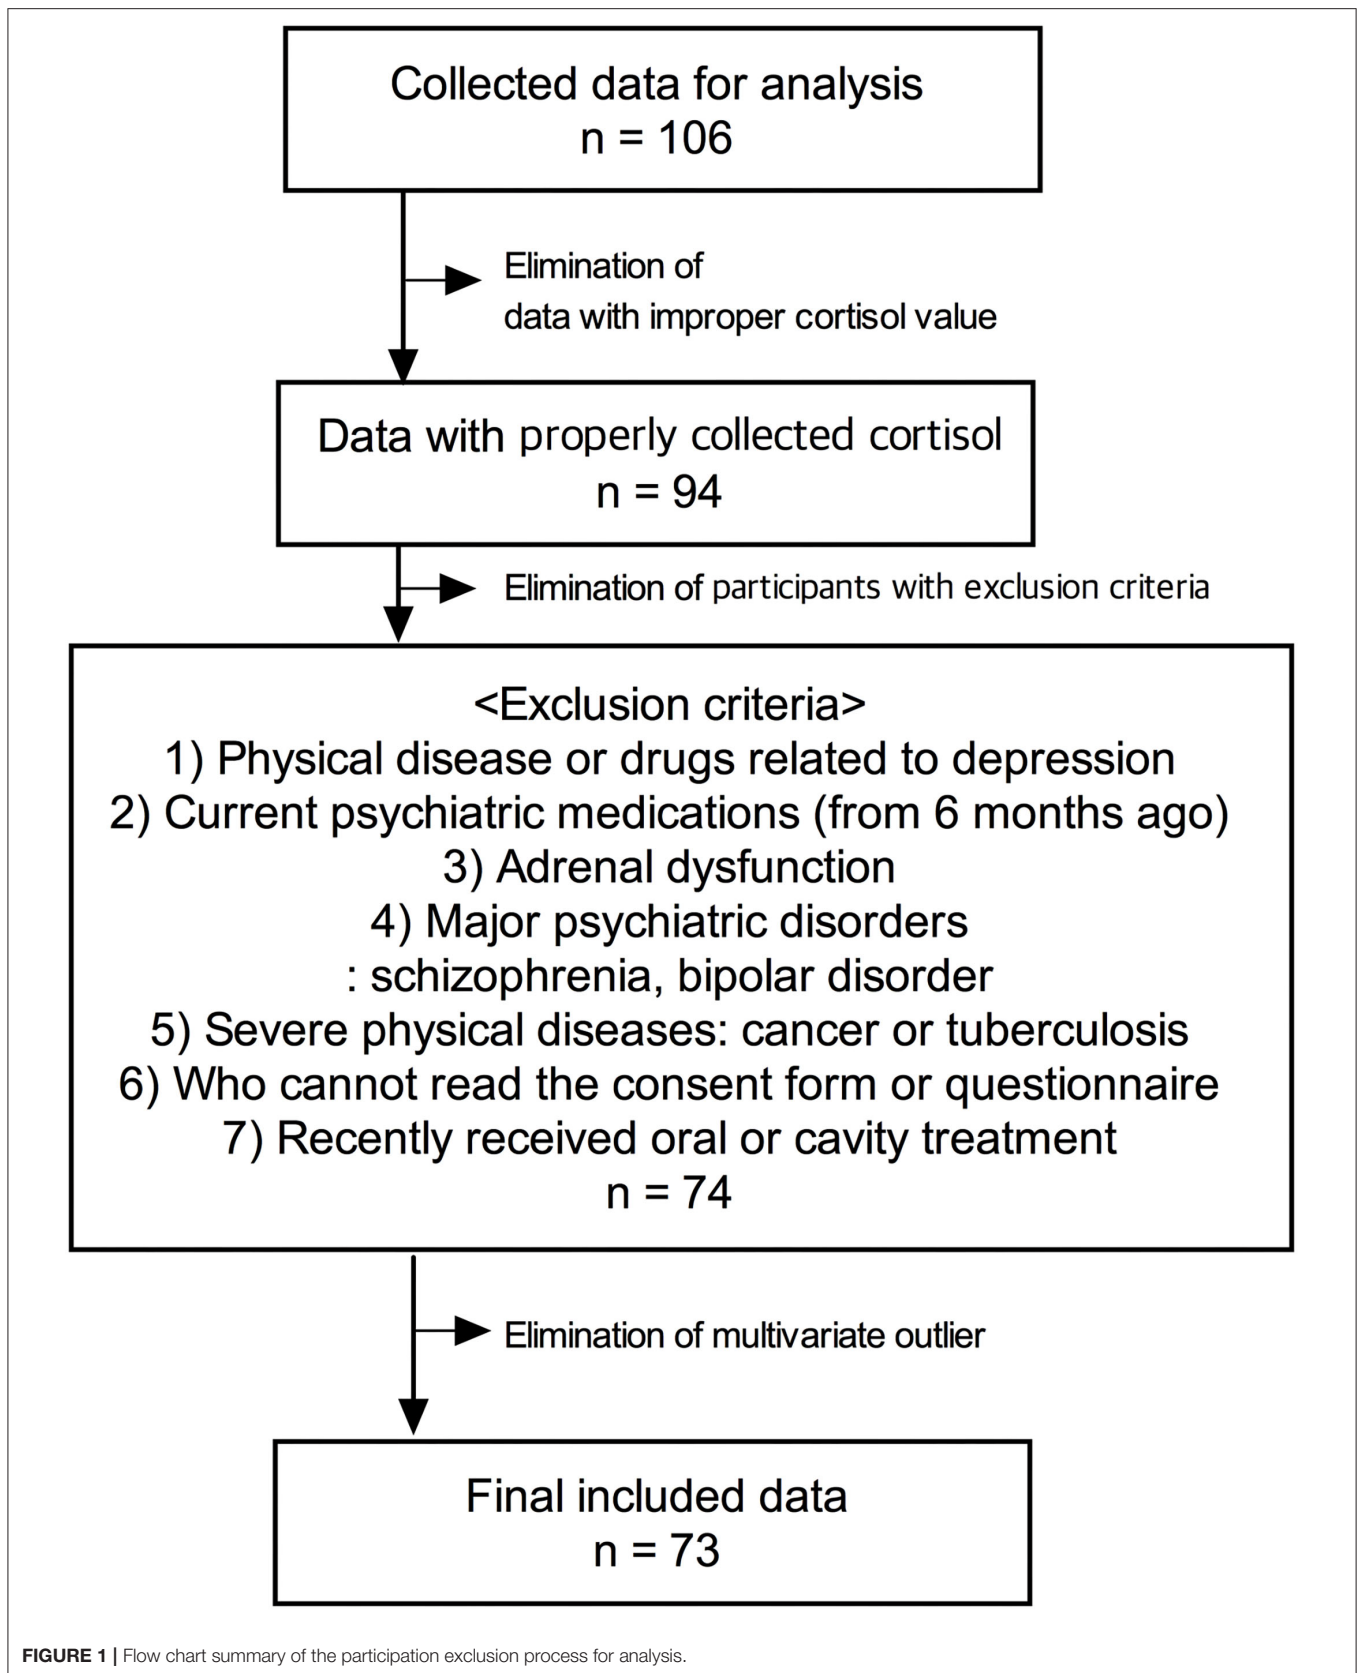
Collected data for analysis
n = 106

Elimination of data with improper cortisol value

Data with properly collected cortisol
n = 94

Elimination of participants with exclusion criteria

<Exclusion criteria>
1) Physical disease or drugs related to depression
2) Current psychiatric medications (from 6 months ago)
3) Adrenal dysfunction
4) Major psychiatric disorders
: schizophrenia, bipolar disorder
5) Severe physical diseases: cancer or tuberculosis
6) Who cannot read the consent form or questionnaire
7) Recently received oral or cavity treatment
n = 74

Elimination of multivariate outlier

Final included data
n = 73

FIGURE 1 | Flow chart summary of the participation exclusion process for analysis.